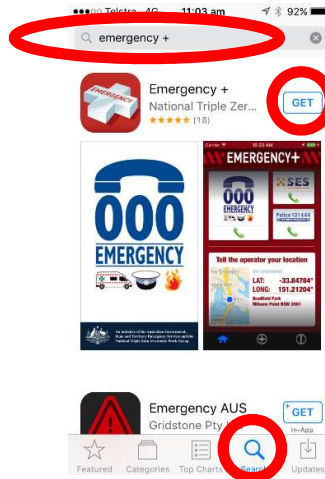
Telstra 4G 11:03 am 92%

emergency +

EMERGENCY

Emergency +

National Triple Zer

(18)

GET

000

EMERGENCY

An initiative of the Australian Government, State and Territory Emergency Services and the National Triple Zero Awareness Work Group

Carrier

EMERGENCY+

000

EMERGENCY

SES

Police 131 444

Tell the operator your location

LAT: -33.84784°

LONG: 151.21204°

Bradfield Park

Milsons Point NSW 2061

Emergency AUS

Gridstone Pty Ltd

GET

In-App

Featured

Categories

Top Charts

Search

Updates